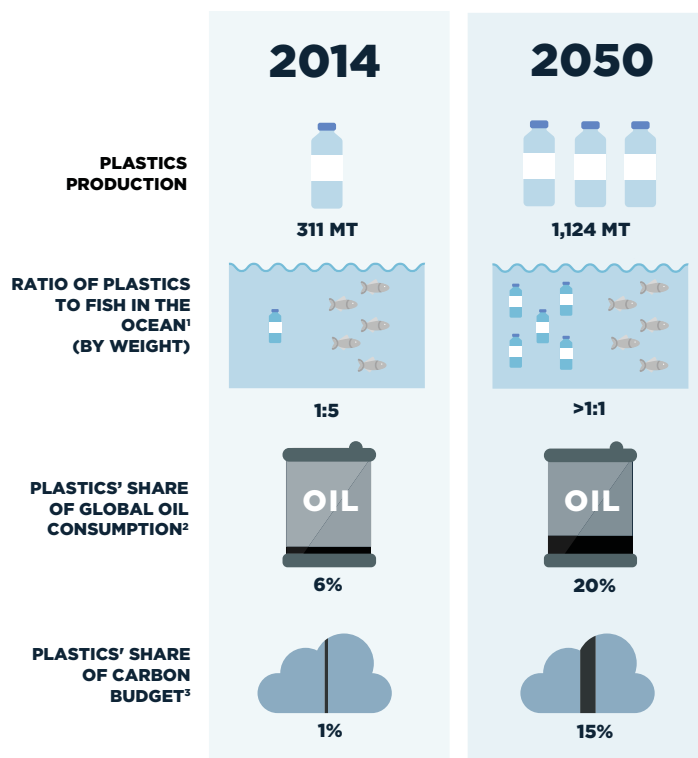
| | 2014 | 2050 |
|---|---|---|
| PLASTICS PRODUCTION | 311 MT | 1,124 MT |
| RATIO OF PLASTICS TO FISH IN THE OCEAN$^1$ (BY WEIGHT) | 1:5 | >1:1 |
| PLASTICS' SHARE OF GLOBAL OIL CONSUMPTION$^2$ | OIL 6% | OIL 20% |
| PLASTICS' SHARE OF CARBON BUDGET$^3$ | 1% | 15% |